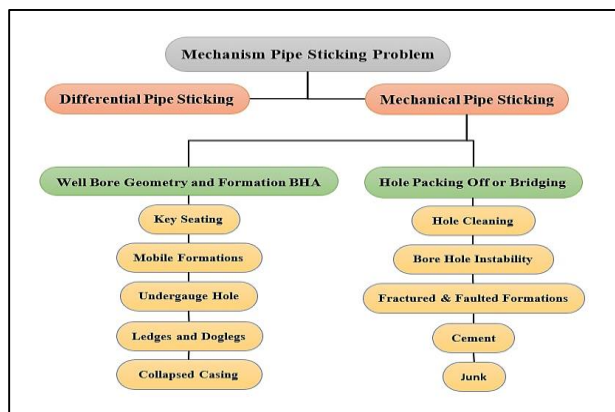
Mechanism Pipe Sticking Problem

Differential Pipe Sticking

Mechanical Pipe Sticking

Well Bore Geometry and Formation BHA

Key Seating

Mobile Formations

Undergauge Hole

Ledges and Doglegs

Collapsed Casing

Hole Packing Off or Bridging

Hole Cleaning

Bore Hole Instability

Fractured & Faulted Formations

Cement

Junk